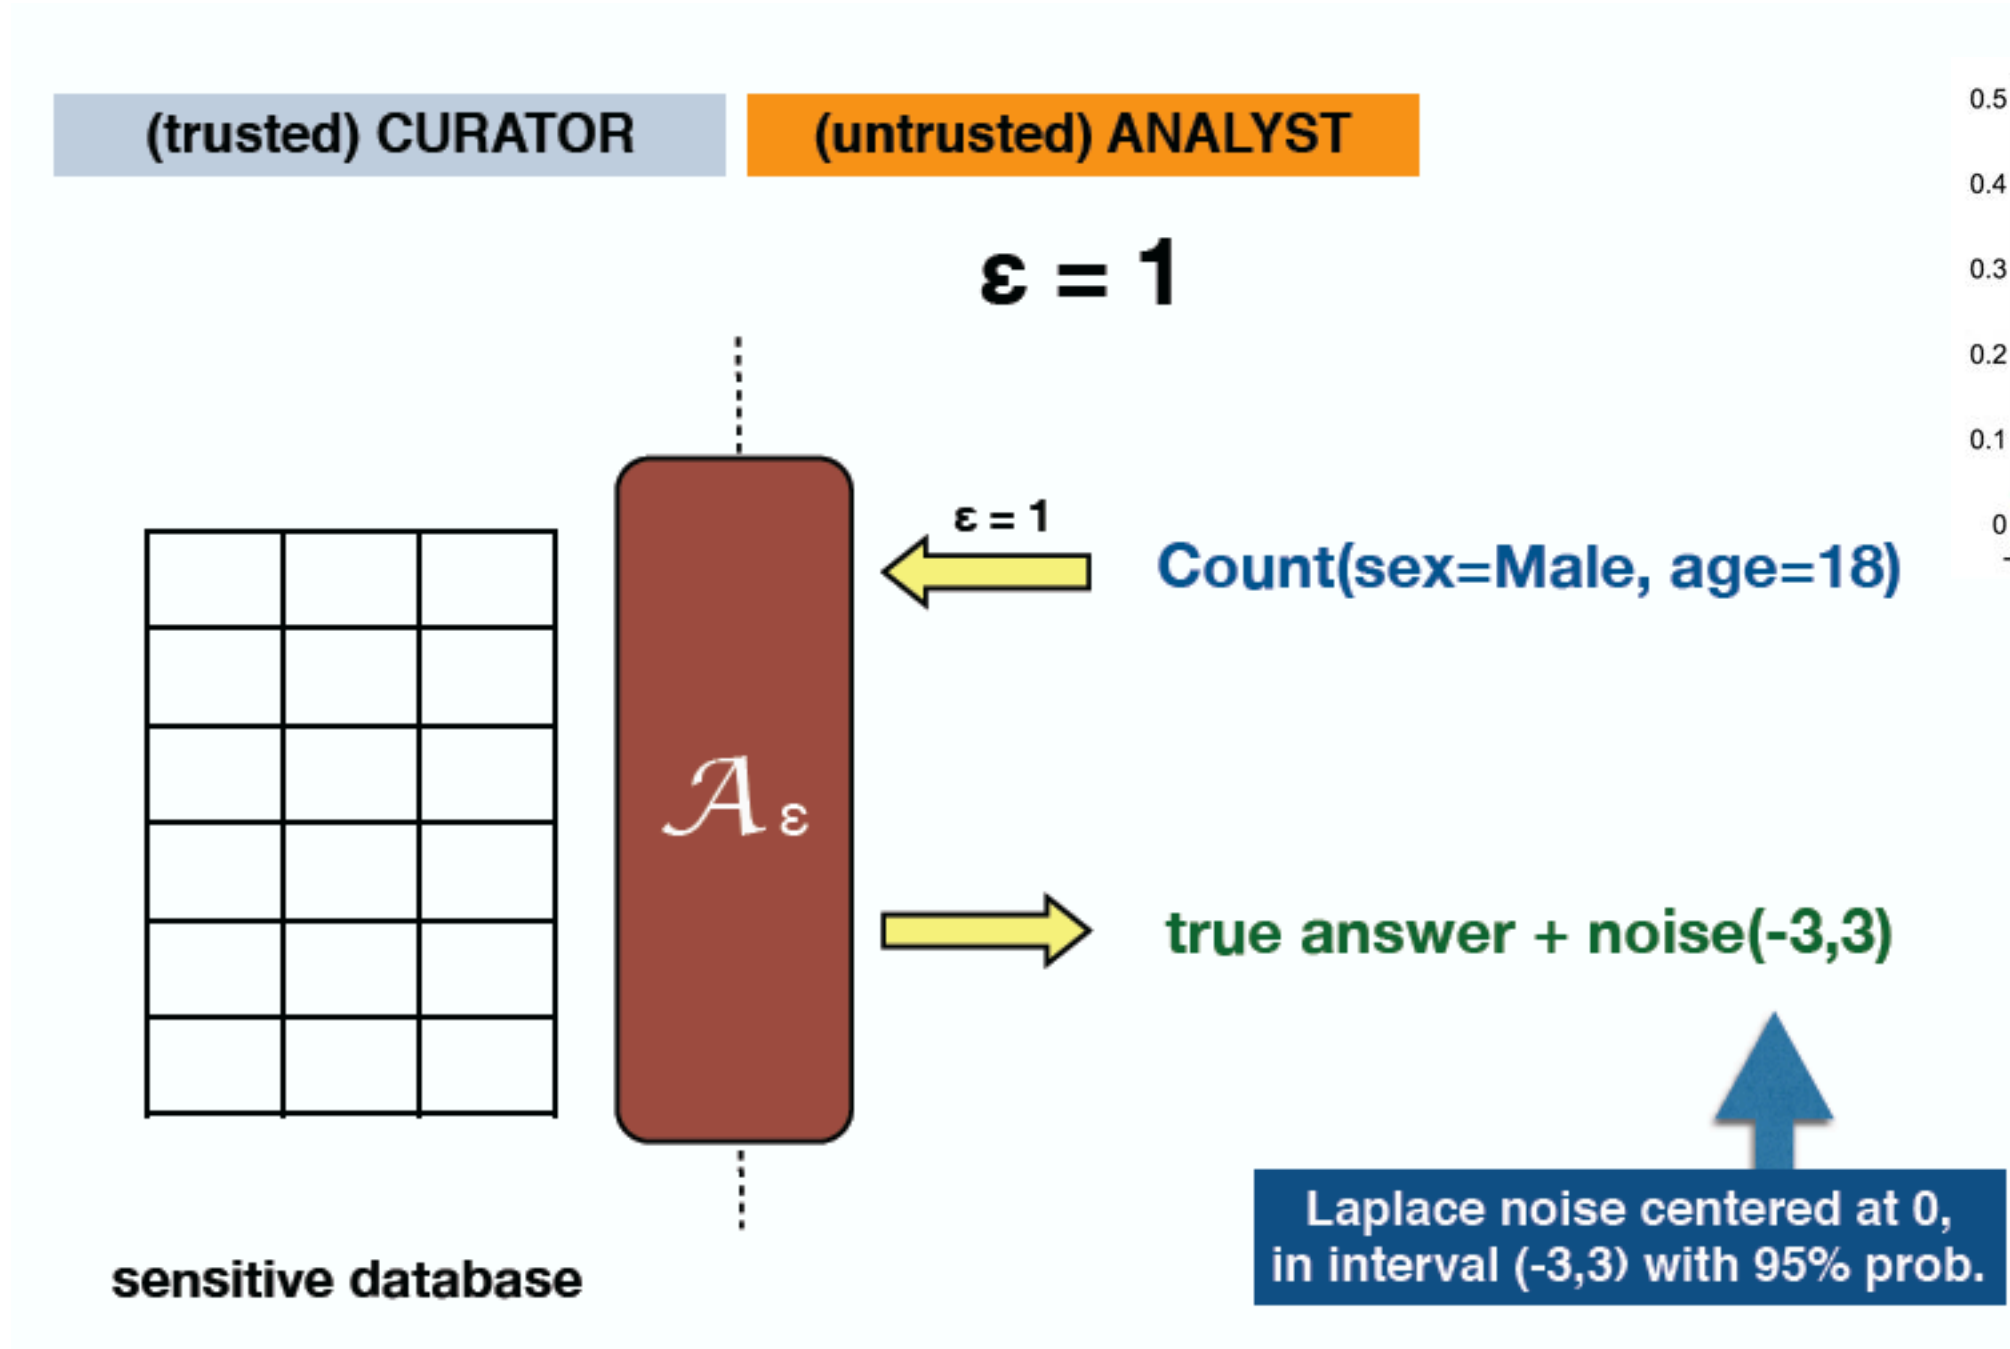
(trusted) CURATOR

(untrusted) ANALYST

ε = 1

0.5
0.4
0.3
0.2
0.1
0

ε = 1

Count(sex=Male, age=18)

$\mathcal{A}_\varepsilon$

true answer + noise(-3,3)

Laplace noise centered at 0, in interval (-3,3) with 95% prob.

sensitive database